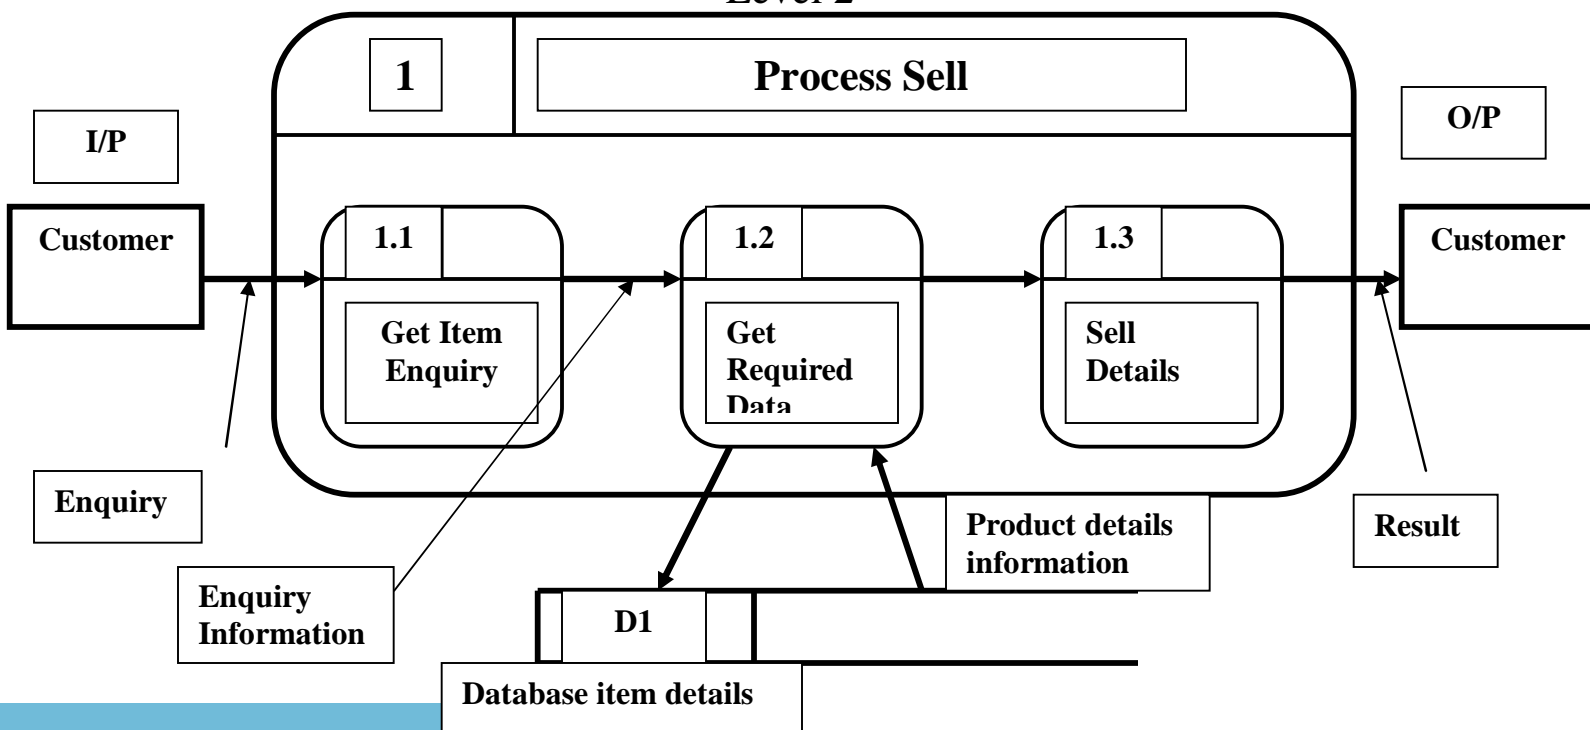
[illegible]

1

Process Sell

I/P

O/P

Customer

1.1

Get Item Enquiry

1.2

Get Required Data

1.3

Sell Details

Customer

Enquiry

Product details information

Result

Enquiry Information

D1

Database item details